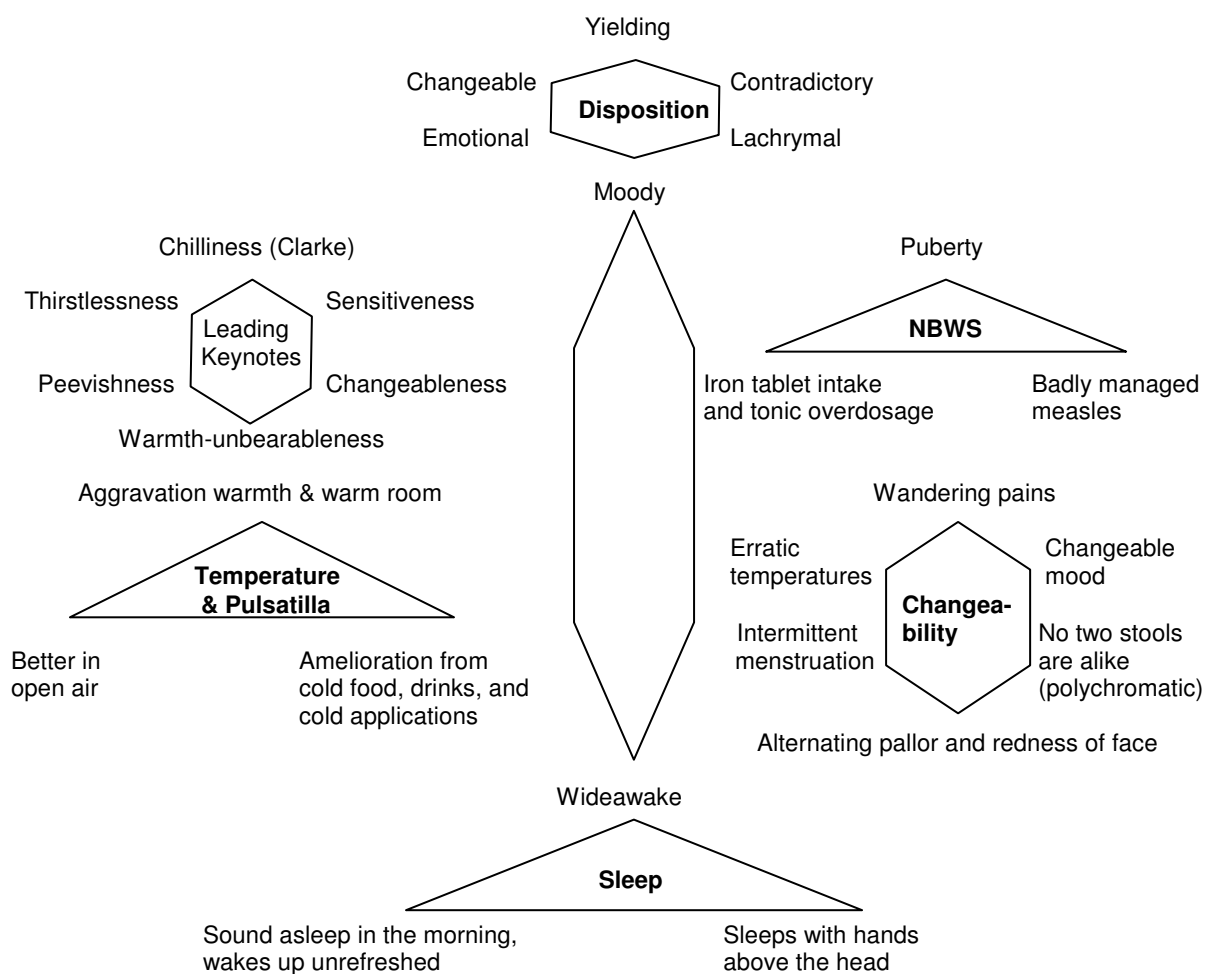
Yielding

Changeable

Disposition

Contradictory

Emotional

Lachrymal

Moody

Chilliness (Clarke)

Thirstlessness

Leading Keynotes

Sensitiveness

Peevishness

Changeableness

Warmth-unbearableness

Puberty

NBWS

Iron tablet intake and tonic overdosage

Badly managed measles

Aggravation warmth & warm room

Temperature & Pulsatilla

Better in open air

Amelioration from cold food, drinks, and cold applications

Wandering pains

Erratic temperatures

Changeable mood

Changeability

Intermittent menstruation

No two stools are alike (polychromatic)

Alternating pallor and redness of face

Wideawake

Sleep

Sound asleep in the morning, wakes up unrefreshed

Sleeps with hands above the head